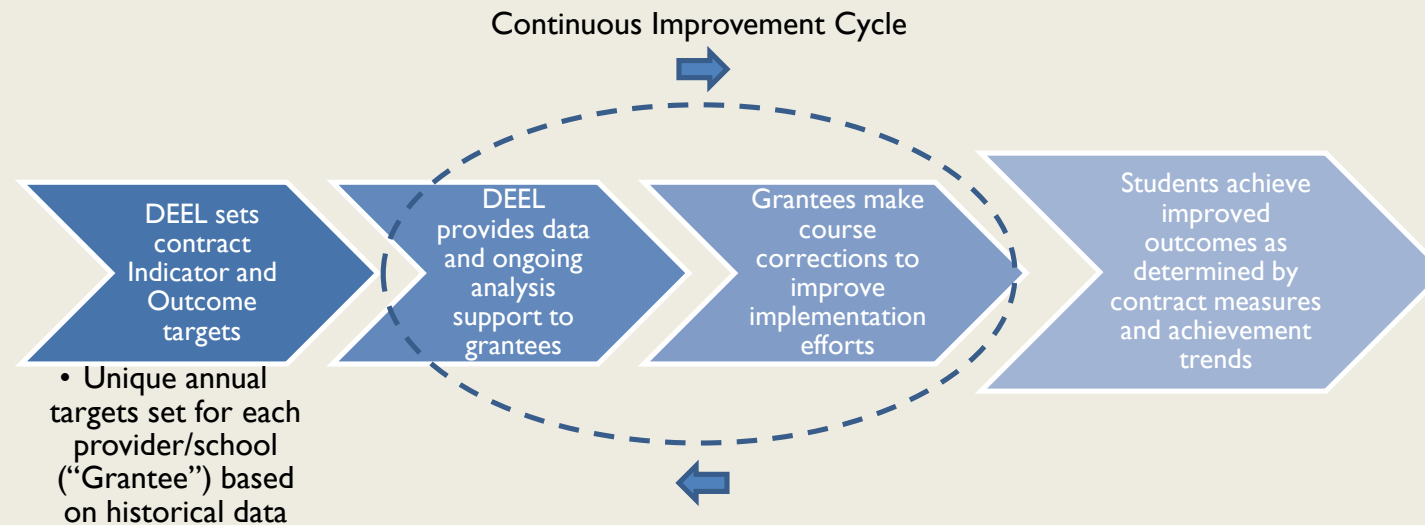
Continuous Improvement Cycle

DEEL sets contract Indicator and Outcome targets

DEEL provides data and ongoing analysis support to grantees

Grantees make course corrections to improve implementation efforts

Students achieve improved outcomes as determined by contract measures and achievement trends

• Unique annual targets set for each provider/school ("Grantee") based on historical data